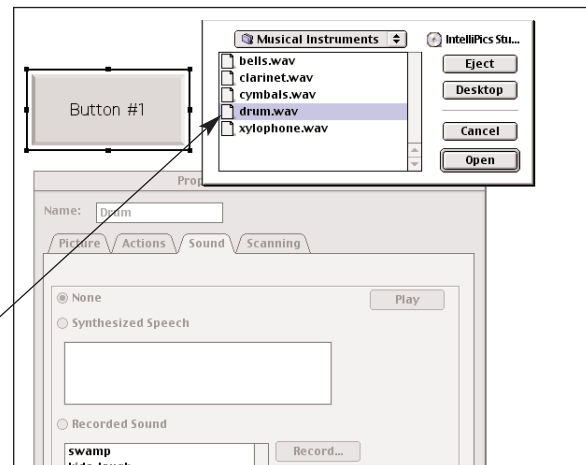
Button #1

Musical Instruments

IntelliPics Stu...

bells.wav
clarinet.wav
cymbals.wav
drum.wav
xylophone.wav

Eject
Desktop
Cancel
Open

Prop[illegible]

Name: Drum

Picture Actions Sound Scanning

None
Play
Synthesized Speech
Recorded Sound
swamp
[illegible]
Record...